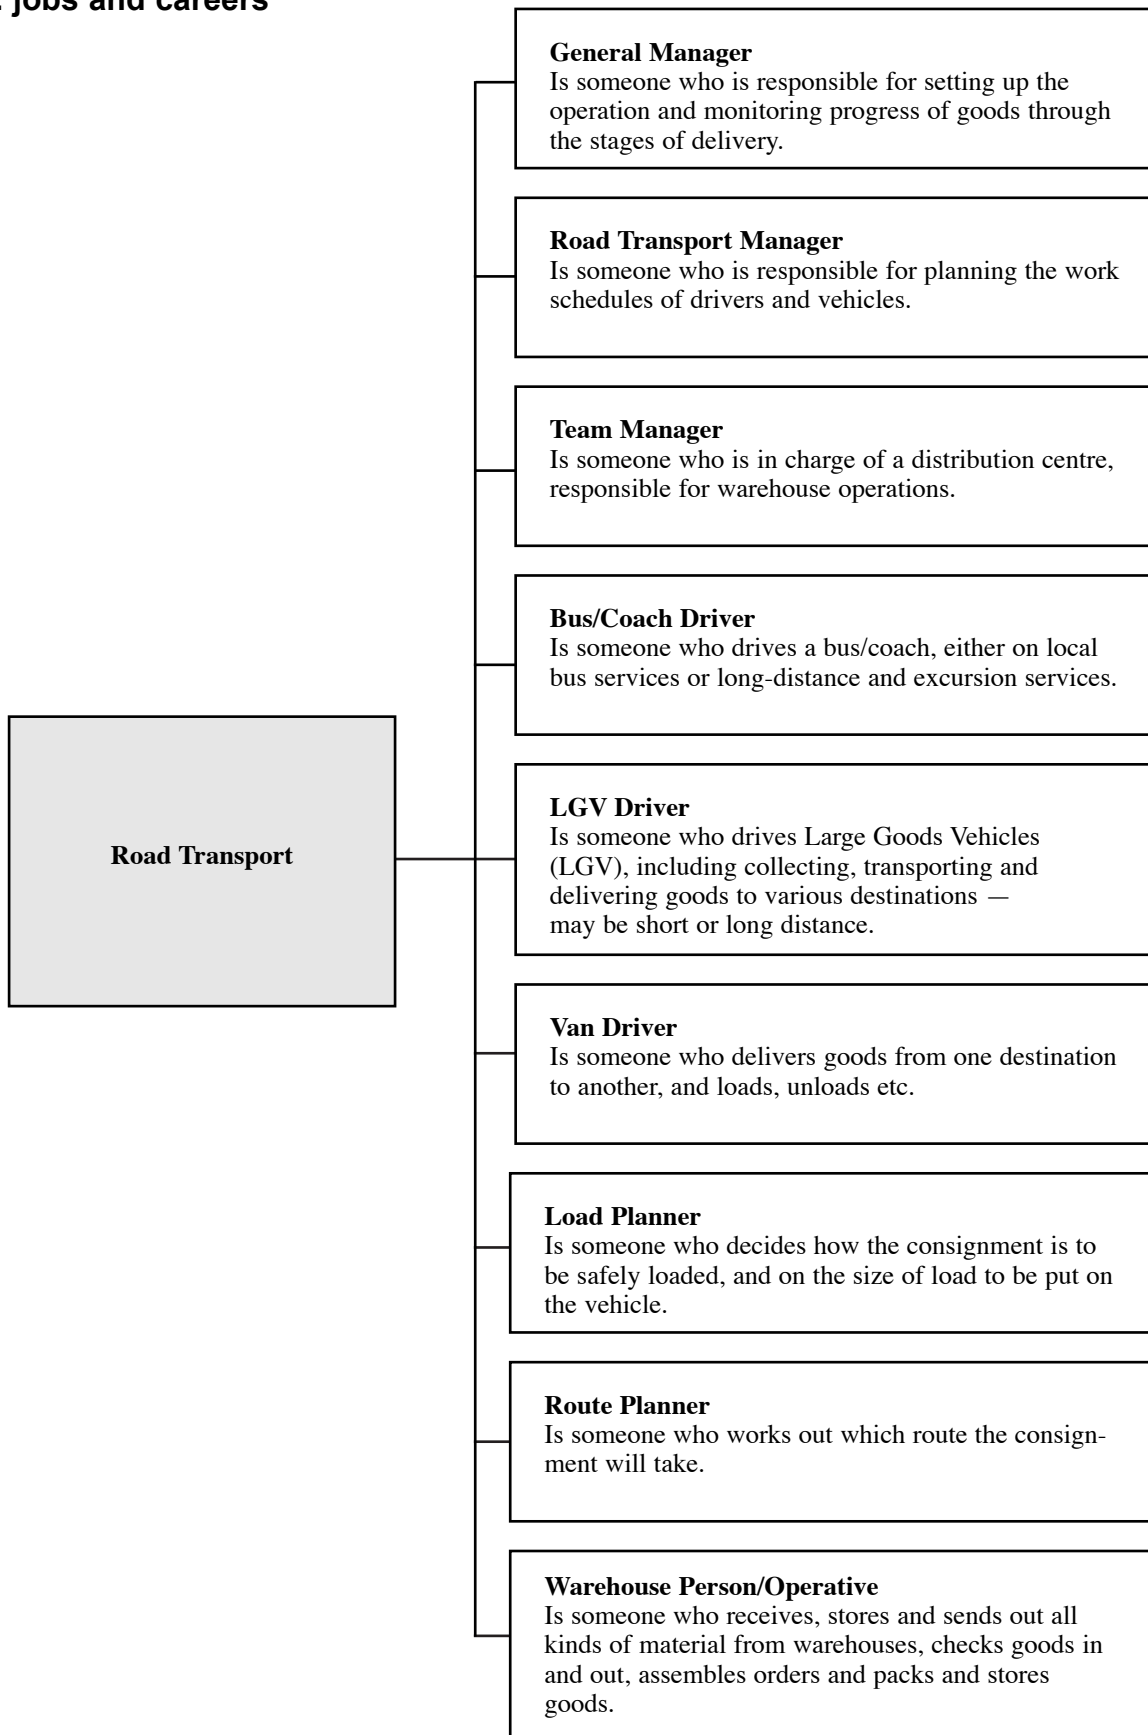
jobs and careers

Road Transport

General Manager
Is someone who is responsible for setting up the operation and monitoring progress of goods through the stages of delivery.

Road Transport Manager
Is someone who is responsible for planning the work schedules of drivers and vehicles.

Team Manager
Is someone who is in charge of a distribution centre, responsible for warehouse operations.

Bus/Coach Driver
Is someone who drives a bus/coach, either on local bus services or long-distance and excursion services.

LGV Driver
Is someone who drives Large Goods Vehicles (LGV), including collecting, transporting and delivering goods to various destinations — may be short or long distance.

Van Driver
Is someone who delivers goods from one destination to another, and loads, unloads etc.

Load Planner
Is someone who decides how the consignment is to be safely loaded, and on the size of load to be put on the vehicle.

Route Planner
Is someone who works out which route the consignment will take.

Warehouse Person/Operative
Is someone who receives, stores and sends out all kinds of material from warehouses, checks goods in and out, assembles orders and packs and stores goods.